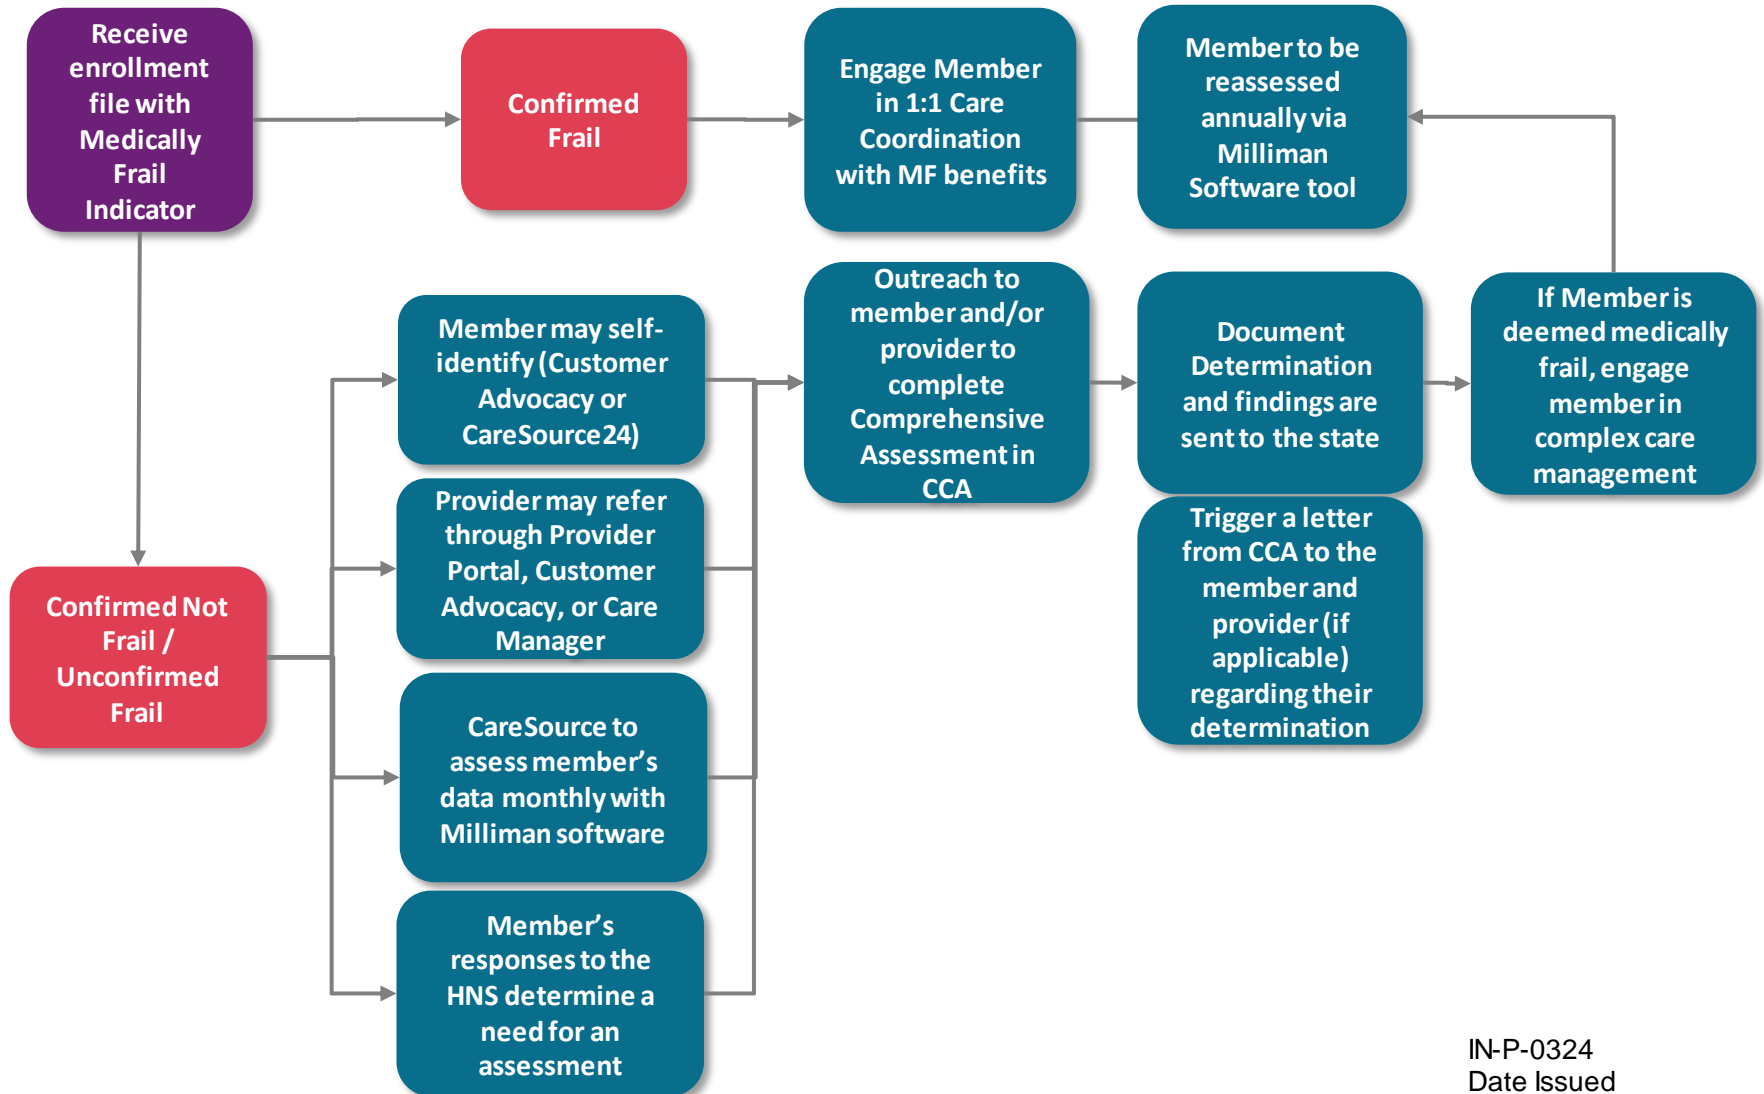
Receive enrollment file with Medically Frail Indicator

Confirmed Frail

Engage Member in 1:1 Care Coordination with MF benefits

Member to be reassessed annually via Milliman Software tool

Confirmed Not Frail / Unconfirmed Frail

Member may self-identify (Customer Advocacy or CareSource24)

Provider may refer through Provider Portal, Customer Advocacy, or Care Manager

CareSource to assess member's data monthly with Milliman software

Member's responses to the HNS determine a need for an assessment

Outreach to member and/or provider to complete Comprehensive Assessment in CCA

Document Determination and findings are sent to the state

Trigger a letter from CCA to the member and provider (if applicable) regarding their determination

If Member is deemed medically frail, engage member in complex care management

IN-P-0324
Date Issued